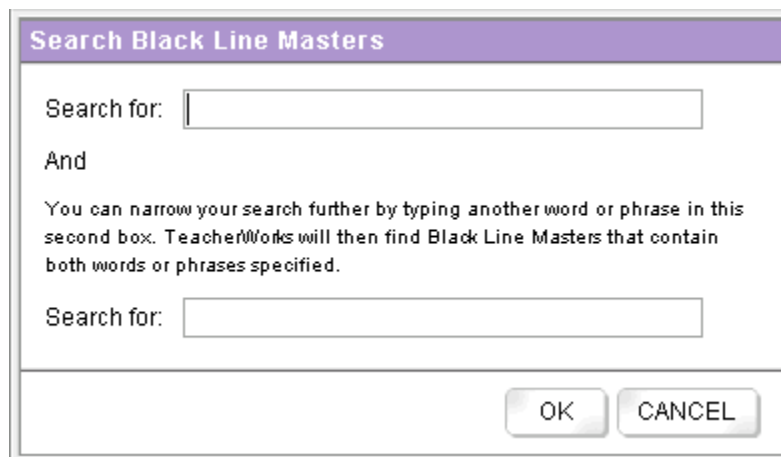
Search Black Line Masters

Search for:

And

You can narrow your search further by typing another word or phrase in this second box. TeacherWorks will then find Black Line Masters that contain both words or phrases specified.

Search for:

OK CANCEL